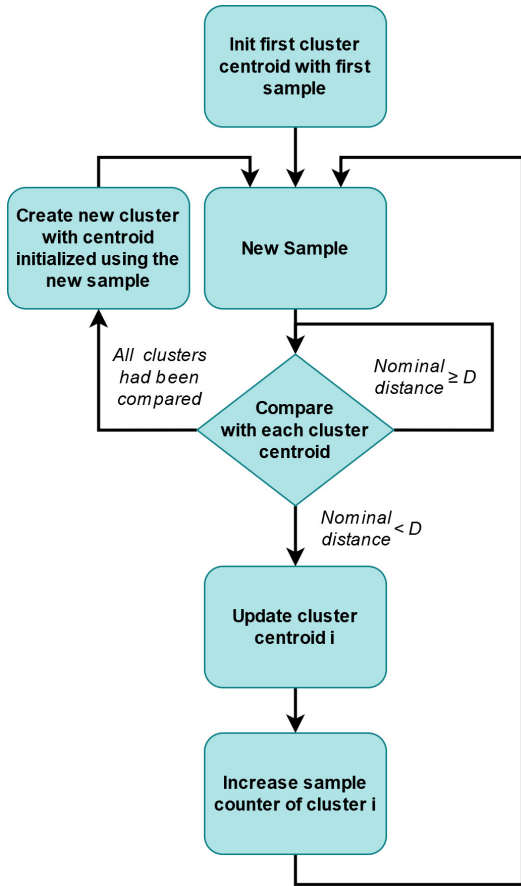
Init first cluster centroid with first sample

Create new cluster with centroid initialized using the new sample

New Sample

All clusters had been compared

Nominal distance $\geq D$

Compare with each cluster centroid

Nominal distance $< D$

Update cluster centroid i

Increase sample counter of cluster i